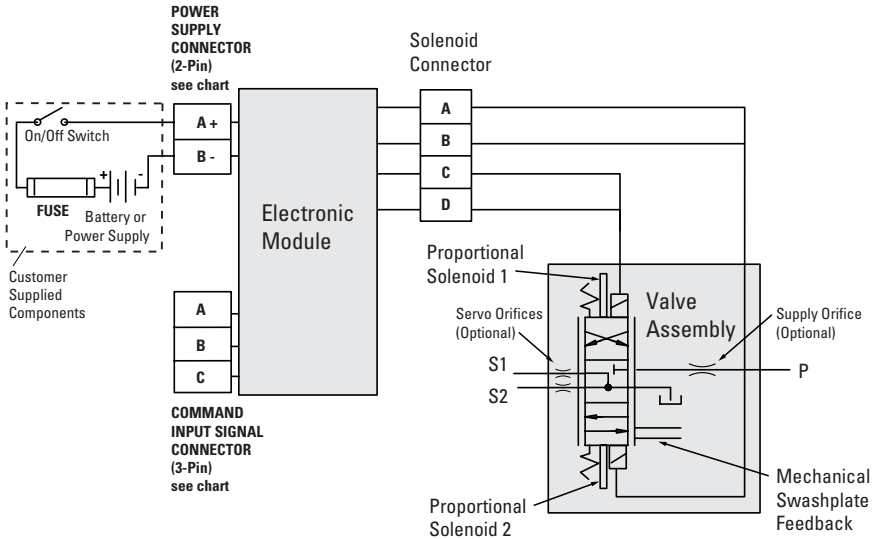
POWER SUPPLY CONNECTOR (2-Pin) see chart

Solenoid Connector

On/Off Switch

A +

B -

A

B

C

D

+

-

FUSE

Battery or Power Supply

Electronic Module

Customer Supplied Components

Proportional Solenoid 1

Servo Orifices (Optional)

Valve Assembly

Supply Orifice (Optional)

A

B

C

S1

S2

P

COMMAND INPUT SIGNAL CONNECTOR (3-Pin) see chart

Proportional Solenoid 2

Mechanical Swashplate Feedback